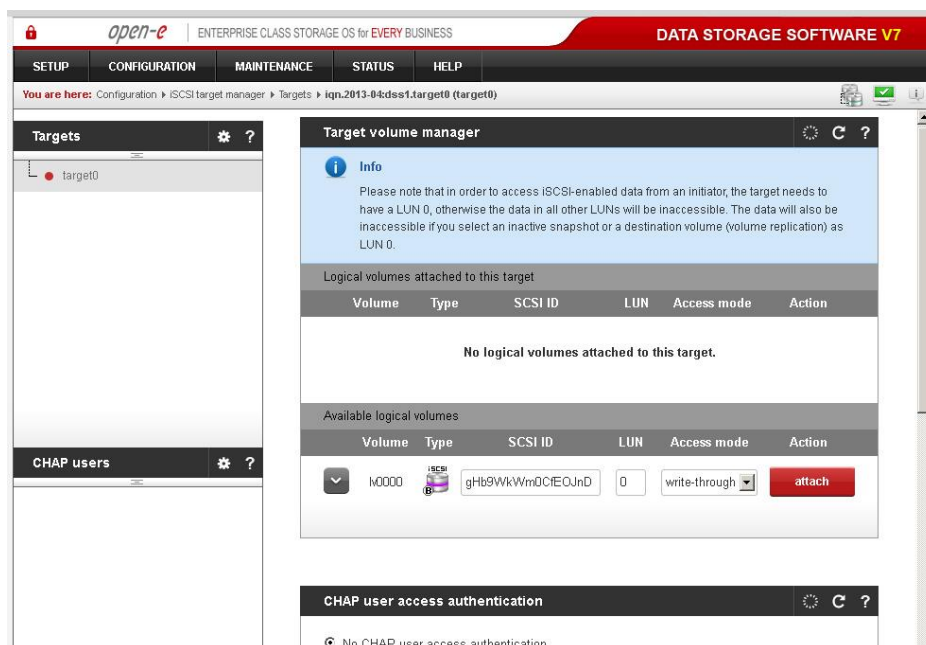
open-e | ENTERPRISE CLASS STORAGE OS for EVERY BUSINESS

DATA STORAGE SOFTWARE V7

SETUP CONFIGURATION MAINTENANCE STATUS HELP

You are here: Configuration ▸ iSCSI target manager ▸ Targets ▸ iqn.2013-04:dss1.target0 (target0)

Targets ?

target0

CHAP users ?

Target volume manager ?

Info

Please note that in order to access iSCSI-enabled data from an initiator, the target needs to have a LUN 0, otherwise the data in all other LUNs will be inaccessible. The data will also be inaccessible if you select an inactive snapshot or a destination volume (volume replication) as LUN 0.

Logical volumes attached to this target

| Volume | Type | SCSI ID | LUN | Access mode | Action |
|---|---|---|---|---|---|

No logical volumes attached to this target.

Available logical volumes

| Volume | Type | SCSI ID | LUN | Access mode | Action |
|---|---|---|---|---|---|
| lv0000 | iSCSI | gHb9WkWm0CfEOJnD | 0 | write-through | attach |

CHAP user access authentication ?

No CHAP user access authentication